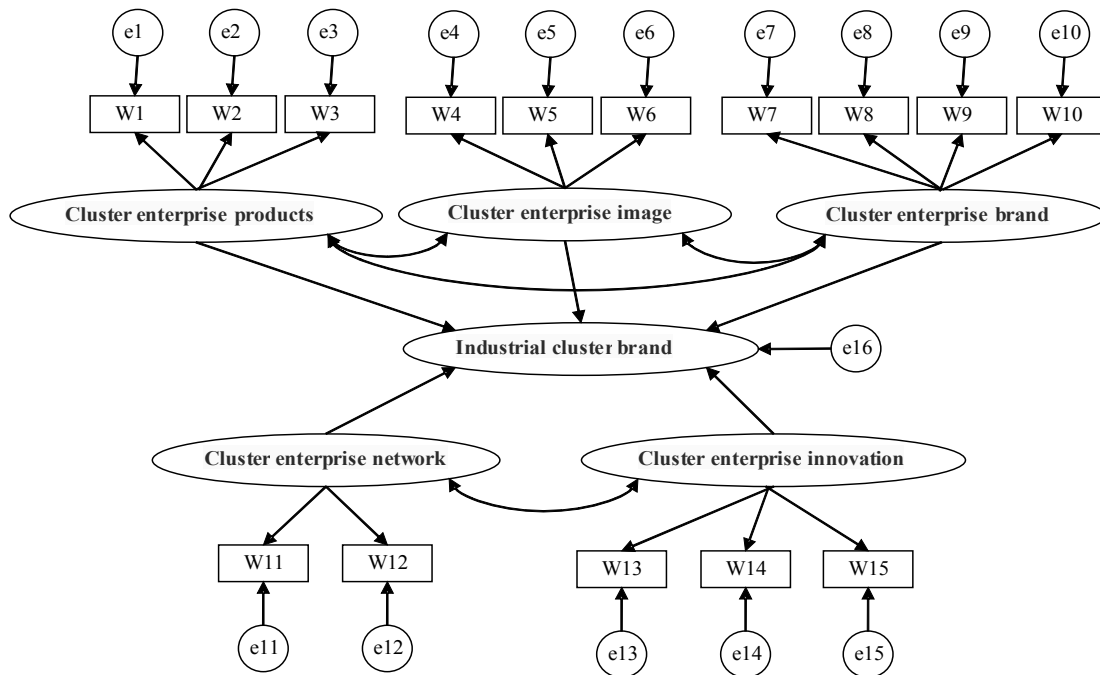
e1 e2 e3 e4 e5 e6 e7 e8 e9 e10

W1 W2 W3 W4 W5 W6 W7 W8 W9 W10

Cluster enterprise products

Cluster enterprise image

Cluster enterprise brand

Industrial cluster brand

e16

Cluster enterprise network

Cluster enterprise innovation

W11 W12 W13 W14 W15

e11 e12 e13 e14 e15